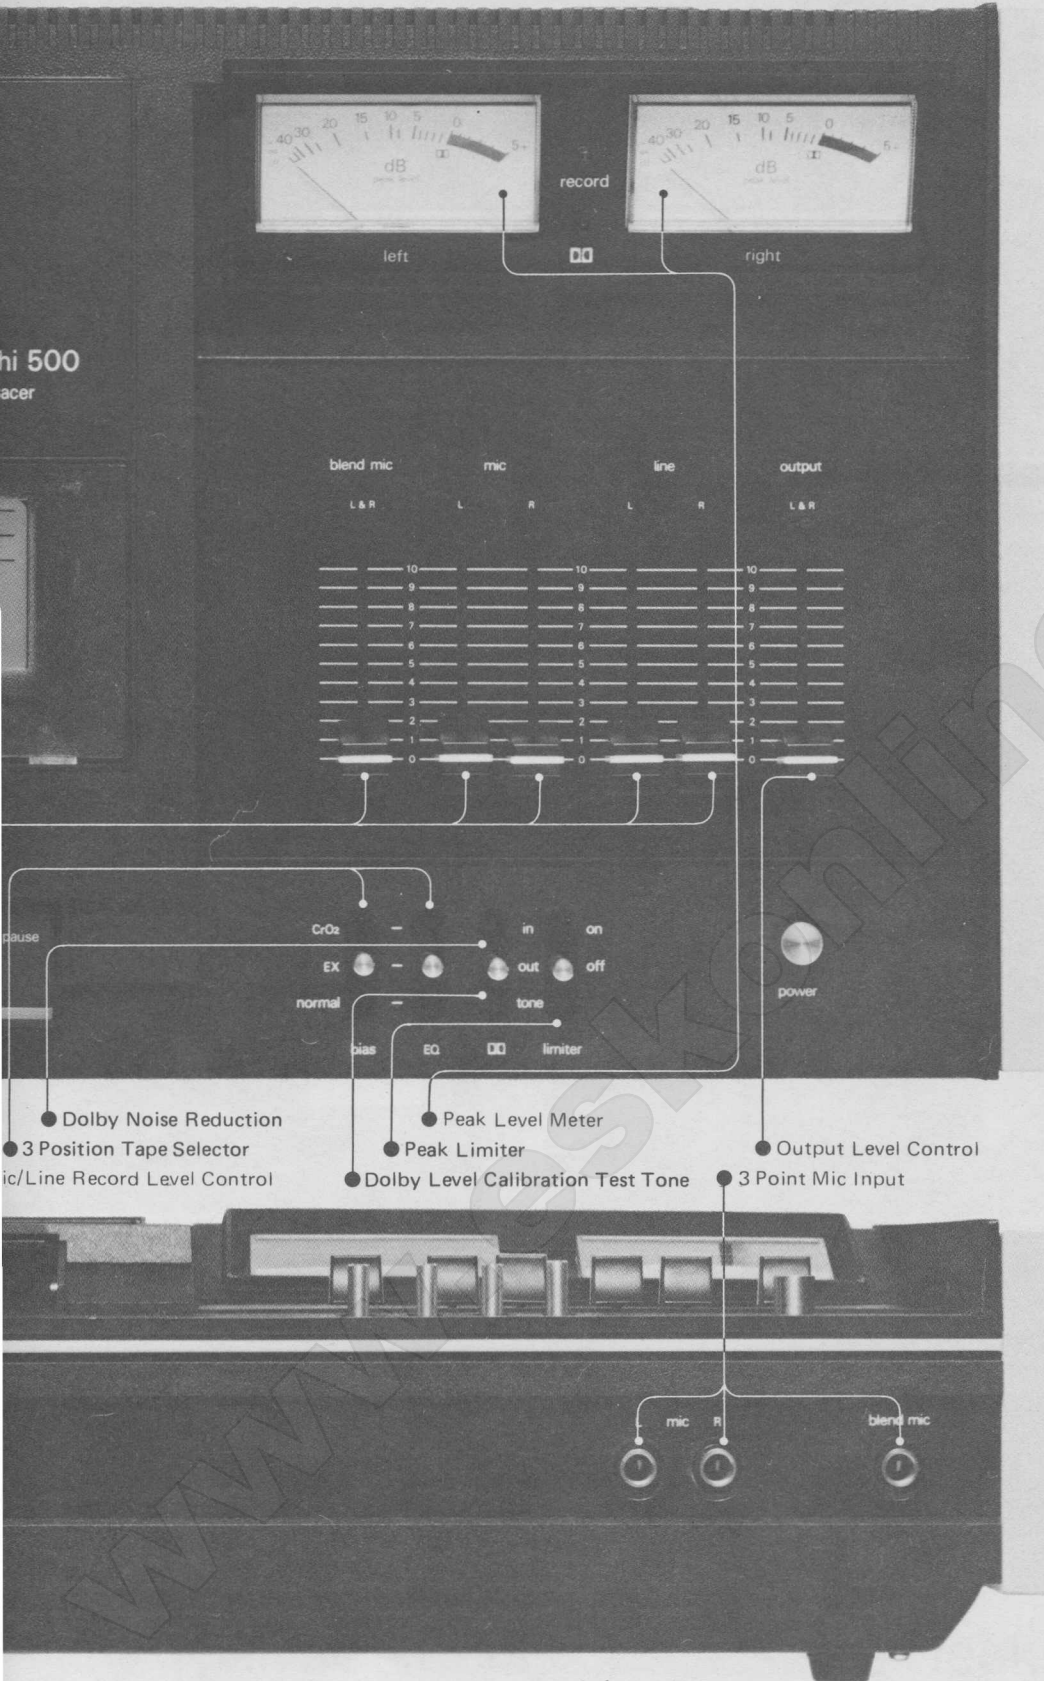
40 30 20 15 10 5 0 5+
dB
record
40 30 20 15 10 5 0 5+
dB
left
right

hi 500
acer

blend mic
L & R
mic
L R
line
L R
output
L & R

10
9
8
7
6
5
4
3
2
1
0

pause
CrO₂
EX
normal
in
out
tone
on
off
bias
EQ
limiter
power

Dolby Noise Reduction
3 Position Tape Selector
ic/Line Record Level Control
Peak Level Meter
Peak Limiter
Dolby Level Calibration Test Tone
Output Level Control
3 Point Mic Input

L
mic
R
blend mic

www.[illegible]eskonline